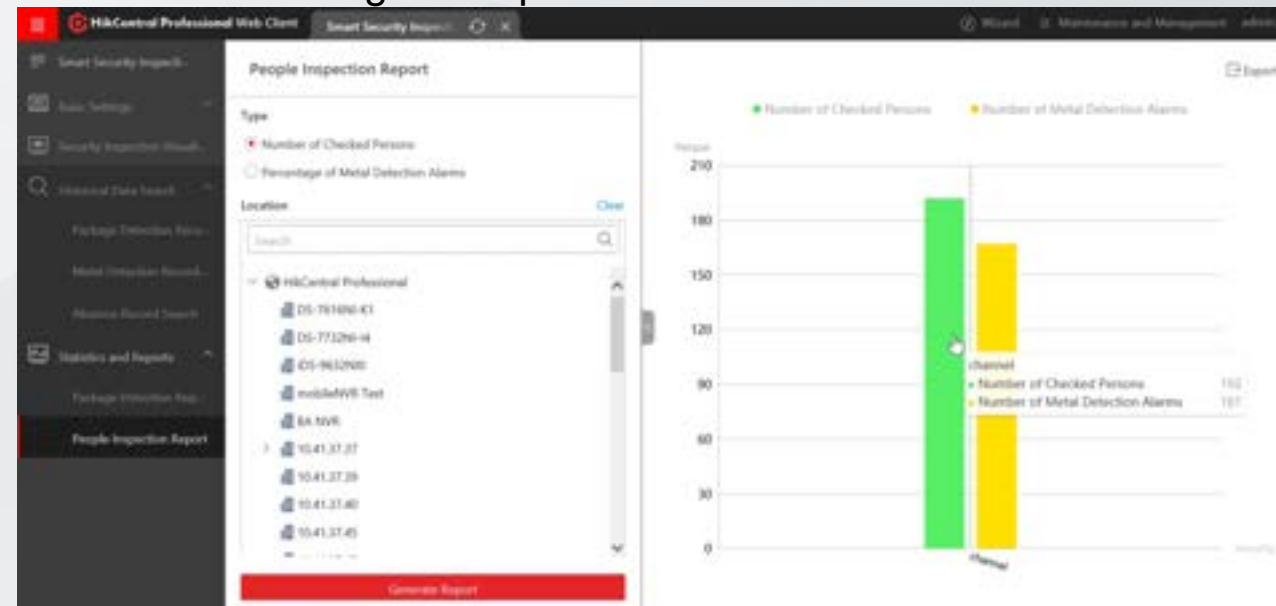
HikCentral Professional Web Client | Smart Security Inspecti... | Wizard | Maintenance and Management | admin

Smart Security Inspecti...
Basic Settings
Security Inspection Visuali...
Historical Data Search
Package Detection Reco...
Metal Detection Record...
Absence Record Search
Statistics and Reports
Package Inspection Rep...
People Inspection Report

People Inspection Report

Type
Number of Checked Persons
Percentage of Metal Detection Alarms

Location
Clear
Search

HikCentral Professional
DS-7616NI-K1
DS-7732NI-I4
iDS-9632NXI
mobileNVR Test
EA NVR
10.41.37.37
10.41.37.39
10.41.37.40
10.41.37.45

Generate Report

Export

Number of Checked Persons
Number of Metal Detection Alarms

Person
210
180
150
120
90
60
30
0

channel
Number of Checked Persons 192
Number of Metal Detection Alarms 167

channel